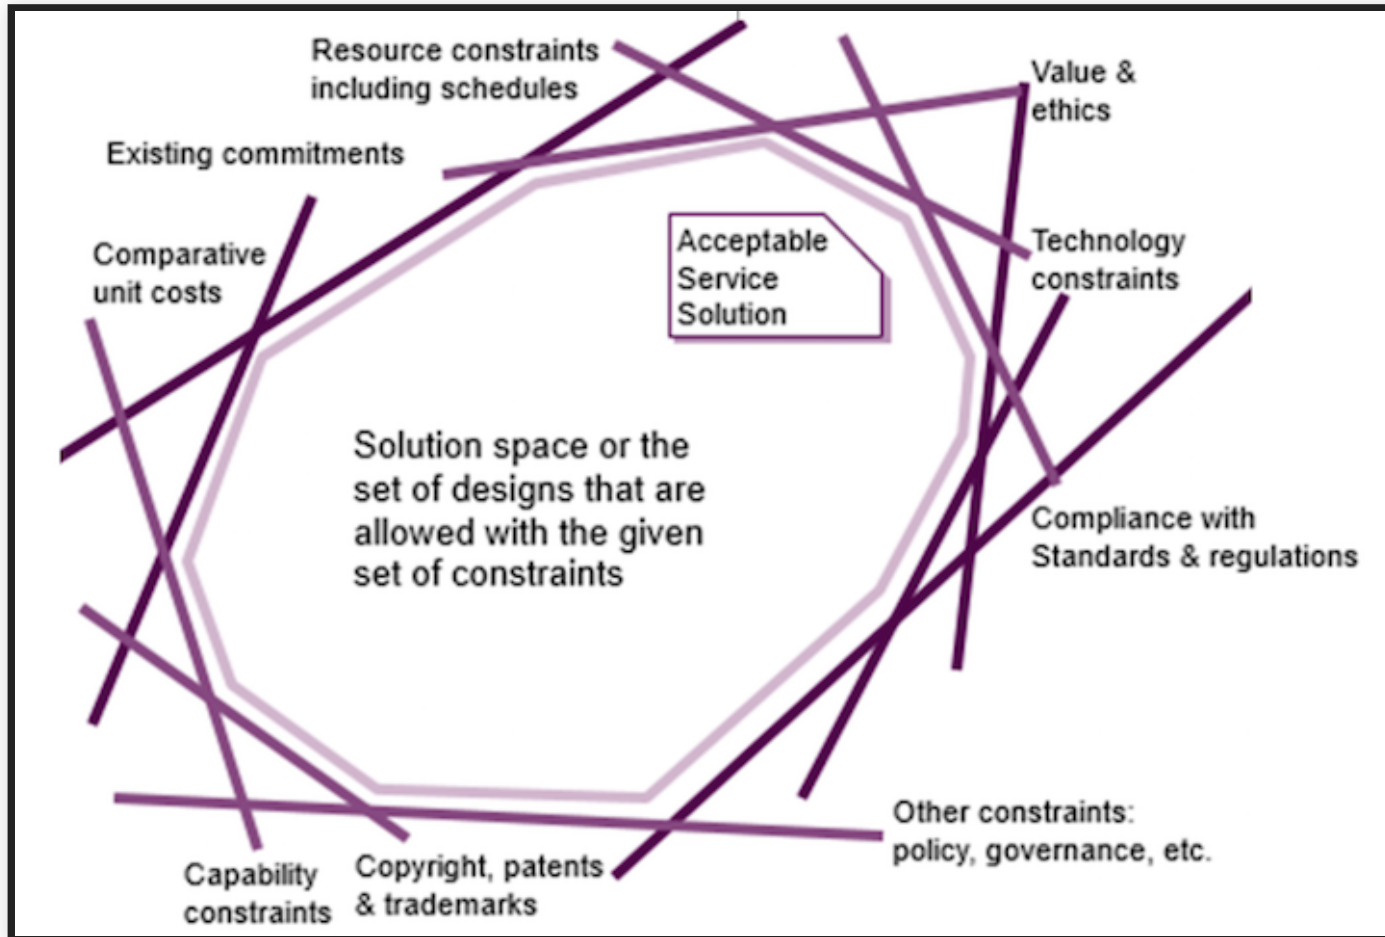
Resource constraints including schedules

Value & ethics

Existing commitments

Acceptable Service Solution

Technology constraints

Comparative unit costs

Solution space or the set of designs that are allowed with the given set of constraints

Compliance with Standards & regulations

Other constraints: policy, governance, etc.

Capability constraints

Copyright, patents & trademarks